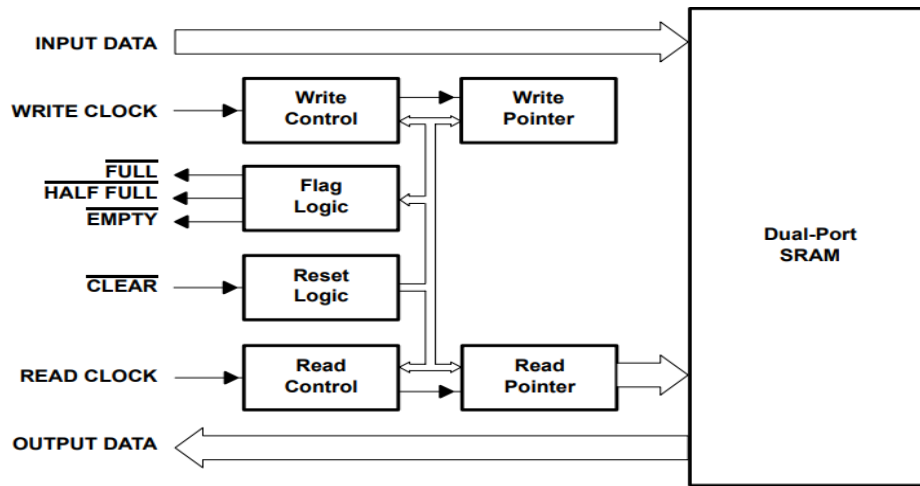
INPUT DATA

WRITE CLOCK

Write Control

Write Pointer

$\overline{\text{FULL}}$

$\overline{\text{HALF FULL}}$

$\overline{\text{EMPTY}}$

Flag Logic

$\overline{\text{CLEAR}}$

Reset Logic

READ CLOCK

Read Control

Read Pointer

OUTPUT DATA

Dual-Port SRAM